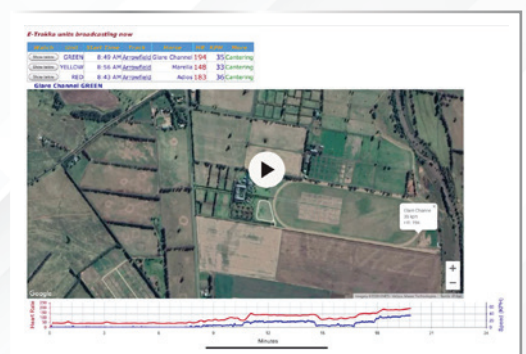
E-Trakka units broadcasting now

| Watch | Unit | Start Time | Track | Horse | HR | KPH | Mode |
|---|---|---|---|---|---|---|---|
| Show below | GREEN | 8:40 AM | Arrowfield | Glare Channel | 154 | 35 | Cantering |
| Show below | YELLOW | 8:56 AM | Arrowfield | Marella | 148 | 33 | Cantering |
| Show below | RED | 8:43 AM | Arrowfield | Adios | 183 | 36 | Cantering |

Glare Channel GREEN

Glare Channel
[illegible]
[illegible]

+
−

Google

Heart Rate

Speed (KPH)

Minutes